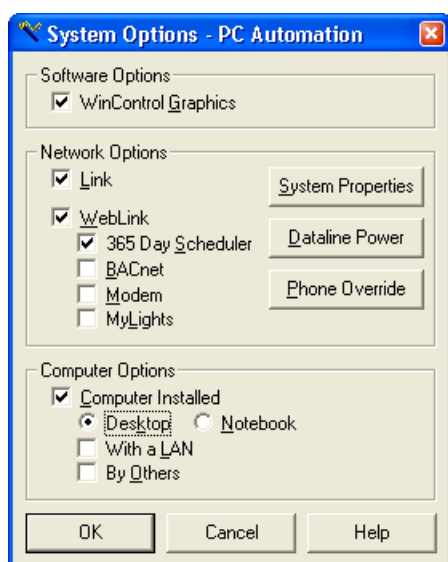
System Options - PC Automation

Software Options
WinControl Graphics

Network Options
Link
WebLink
365 Day Scheduler
BACnet
Modem
MyLights

System Properties
Dataline Power
Phone Override

Computer Options
Computer Installed
Desktop
Notebook
With a LAN
By Others

OK
Cancel
Help